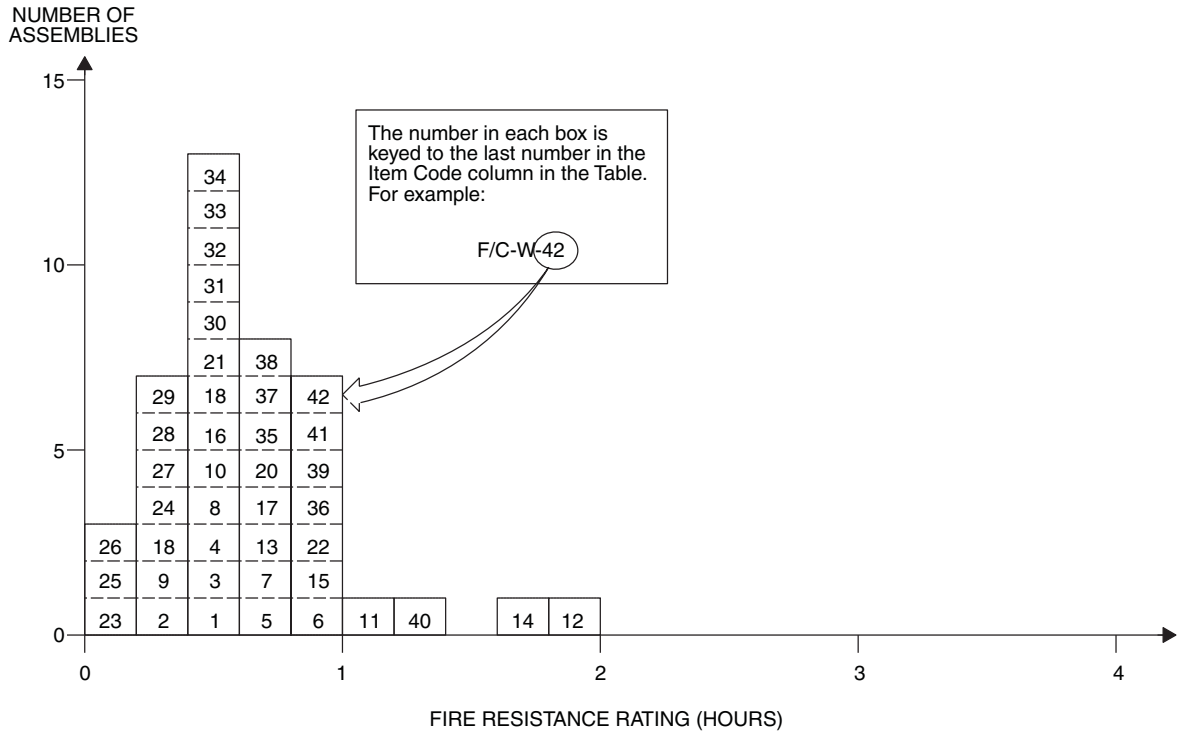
NUMBER OF ASSEMBLIES

15

10

5

0

The number in each box is keyed to the last number in the Item Code column in the Table. For example:

F/C-W-42

| 0 to 0.2 | 0.2 to 0.4 | 0.4 to 0.6 | 0.6 to 0.8 | 0.8 to 1 | 1 to 1.2 | 1.2 to 1.4 | 1.6 to 1.8 | 1.8 to 2 |
|---|---|---|---|---|---|---|---|---|
| | | 34 | | | | | | |
| | | 33 | | | | | | |
| | | 32 | | | | | | |
| | | 31 | | | | | | |
| | | 30 | | | | | | |
| | | 21 | 38 | | | | | |
| | 29 | 18 | 37 | 42 | | | | |
| | 28 | 16 | 35 | 41 | | | | |
| | 27 | 10 | 20 | 39 | | | | |
| | 24 | 8 | 17 | 36 | | | | |
| 26 | 18 | 4 | 13 | 22 | | | | |
| 25 | 9 | 3 | 7 | 15 | | | | |
| 23 | 2 | 1 | 5 | 6 | 11 | 40 | 14 | 12 |

0 1 2 3 4

FIRE RESISTANCE RATING (HOURS)